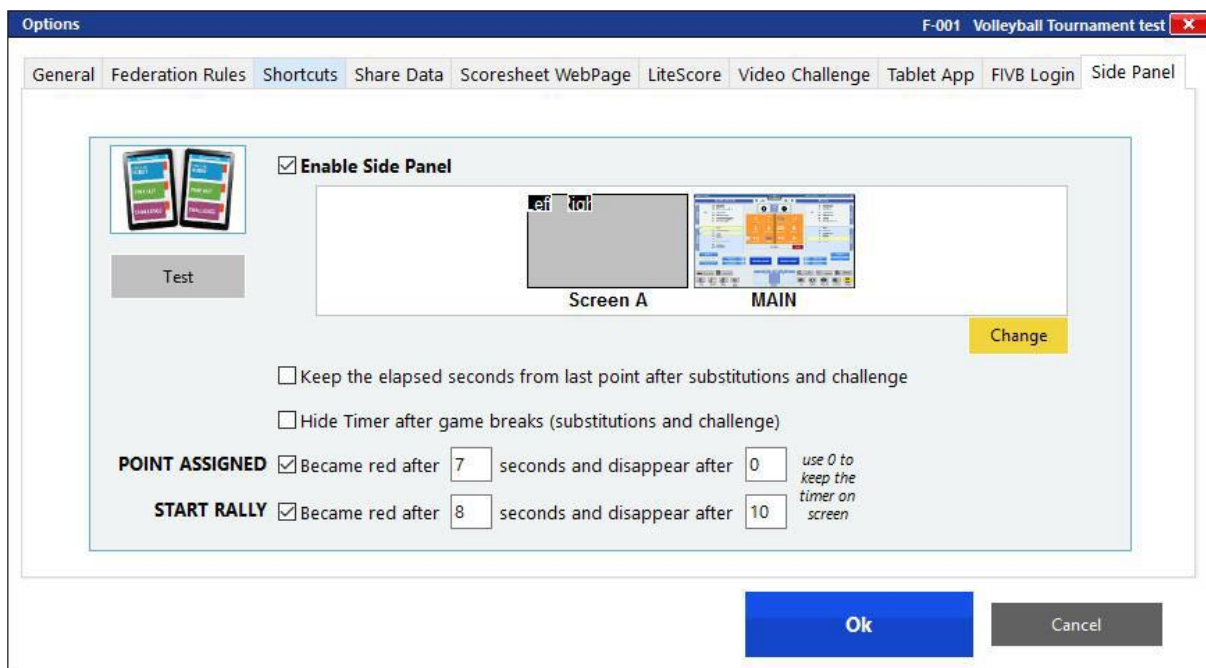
Options

F-001 Volleyball Tournament test

General | Federation Rules | Shortcuts | Share Data | Scoresheet WebPage | LiteScore | Video Challenge | Tablet App | FIVB Login | Side Panel

Test

☑ Enable Side Panel

Lef Rigl

Screen A

MAIN

Change

☐ Keep the elapsed seconds from last point after substitutions and challenge

☐ Hide Timer after game breaks (substitutions and challenge)

POINT ASSIGNED ☑ Became red after 7 seconds and disappear after 0

START RALLY ☑ Became red after 8 seconds and disappear after 10

use 0 to keep the timer on screen

Ok

Cancel